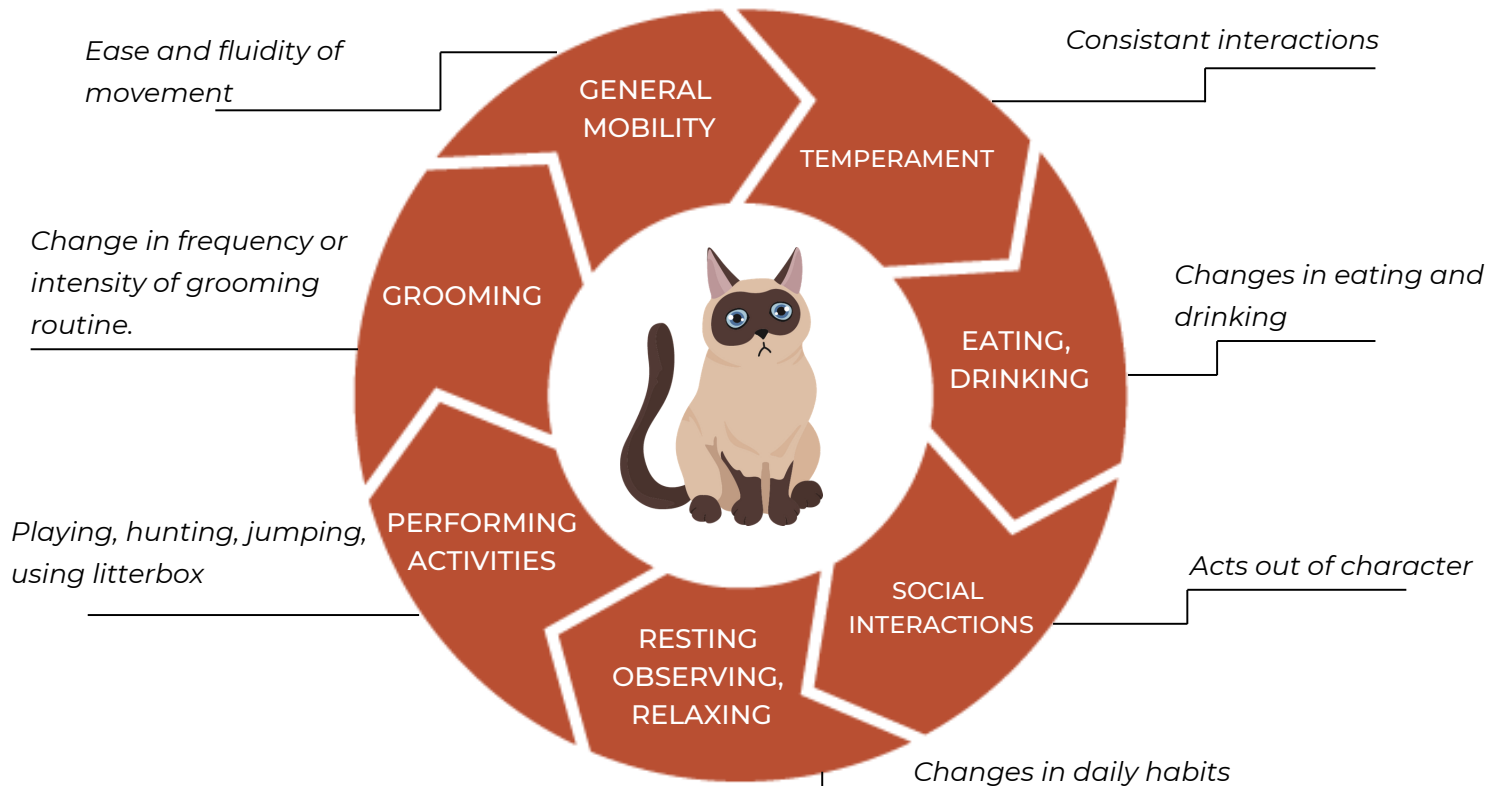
Ease and fluidity of movement

GENERAL MOBILITY

Consistant interactions

TEMPERAMENT

Changes in eating and drinking

EATING, DRINKING

Acts out of character

SOCIAL INTERACTIONS

RESTING OBSERVING, RELAXING

Changes in daily habits

PERFORMING ACTIVITIES

Playing, hunting, jumping, using litterbox

GROOMING

Change in frequency or intensity of grooming routine.